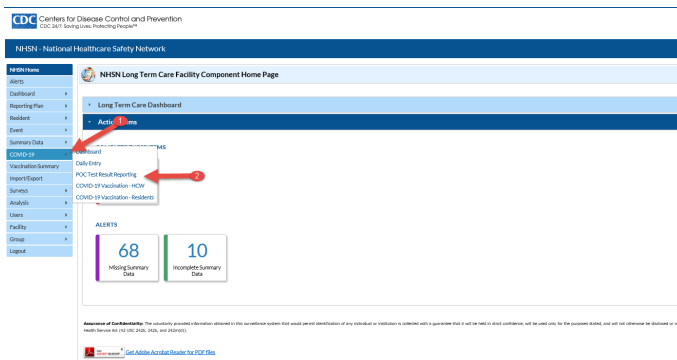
CDC Centers for Disease Control and Prevention
CDC 24/7: Saving Lives, Protecting People™

NHSN - National Healthcare Safety Network

NHSN Home
Alerts
Dashboard
Reporting Plan
Resident
Event
Summary Data
COVID-19
Vaccination Summary
Import/Export
Surveys
Analysis
Users
Facility
Group
Logout

NHSN Long Term Care Facility Component Home Page

Long Term Care Dashboard

Actio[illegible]ems

1

Dashboard
Daily Entry
POC Test Result Reporting
COVID-19 Vaccination - HCW
COVID-19 Vaccination - Residents

2

ALERTS

68
Missing Summary Data

10
Incomplete Summary Data

Assurance of Confidentiality: The voluntarily provided information obtained in this surveillance system that would permit identification of any individual or institution is collected with a guarantee that it will be held in strict confidence, will be used only for the purposes stated, and will not otherwise be disclosed or r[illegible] Health Service Act (42 USC 242b, 242k, and 242m(d)).

Get Adobe Acrobat Reader for PDF files